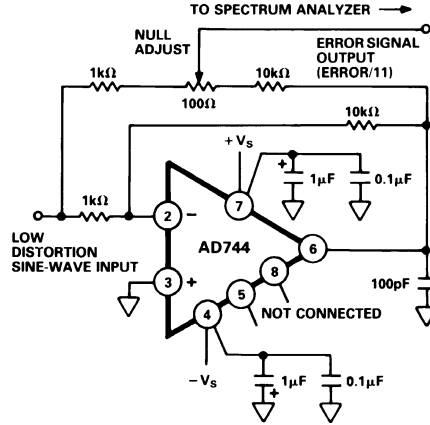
TO SPECTRUM ANALYZER

NULL ADJUST

ERROR SIGNAL OUTPUT (ERROR/11)

1kΩ

100Ω

10kΩ

10kΩ

+V$_S$

+

1μF

0.1μF

1kΩ

2

−

7

LOW DISTORTION SINE-WAVE INPUT

AD744

6

3

+

8

5

100pF

NOT CONNECTED

4

−V$_S$

+

1μF

0.1μF